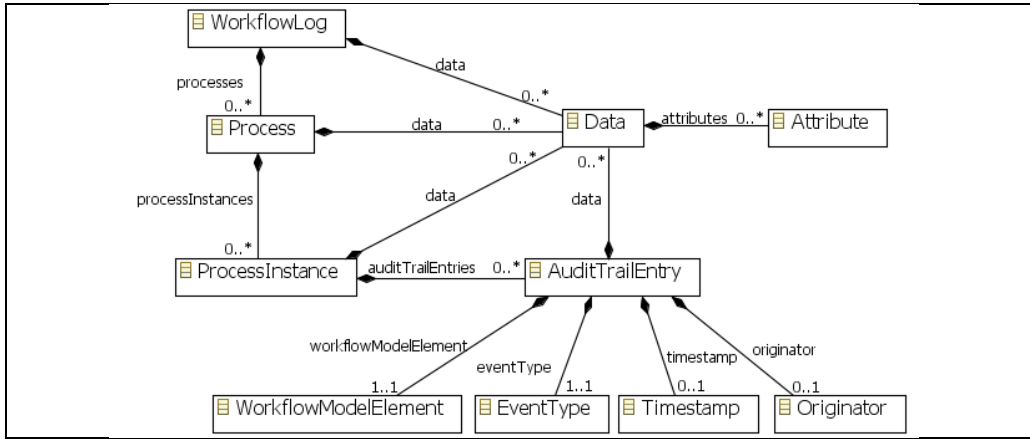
WorkflowLog
data
0..*
processes
0..*
Process
data
0..*
Data
attributes
0..*
Attribute
0..*
0..*
processInstances
data
data
0..*
ProcessInstance
auditTrailEntries
0..*
AuditTrailEntry
workflowModelElement
eventType
timestamp
originator
1..1
1..1
0..1
0..1
WorkflowModelElement
EventType
Timestamp
Originator